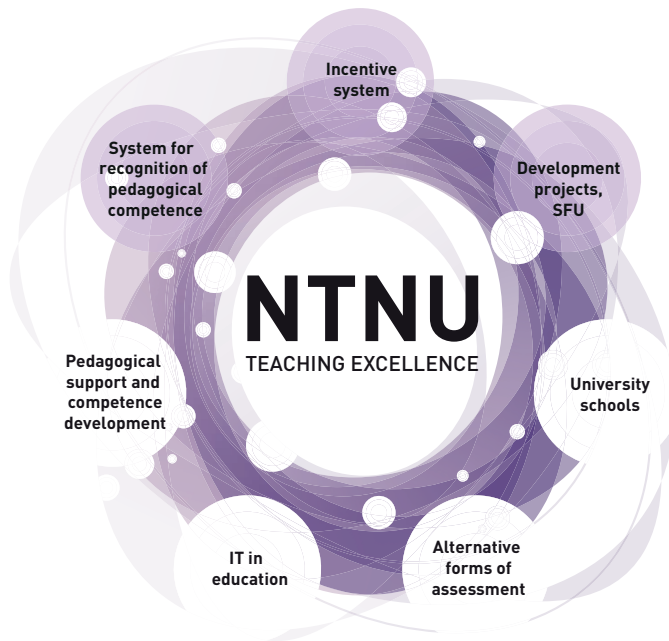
Incentive system

Development projects, SFU

University schools

Alternative forms of assessment

IT in education

Pedagogical support and competence development

System for recognition of pedagogical competence

NTNU
TEACHING EXCELLENCE